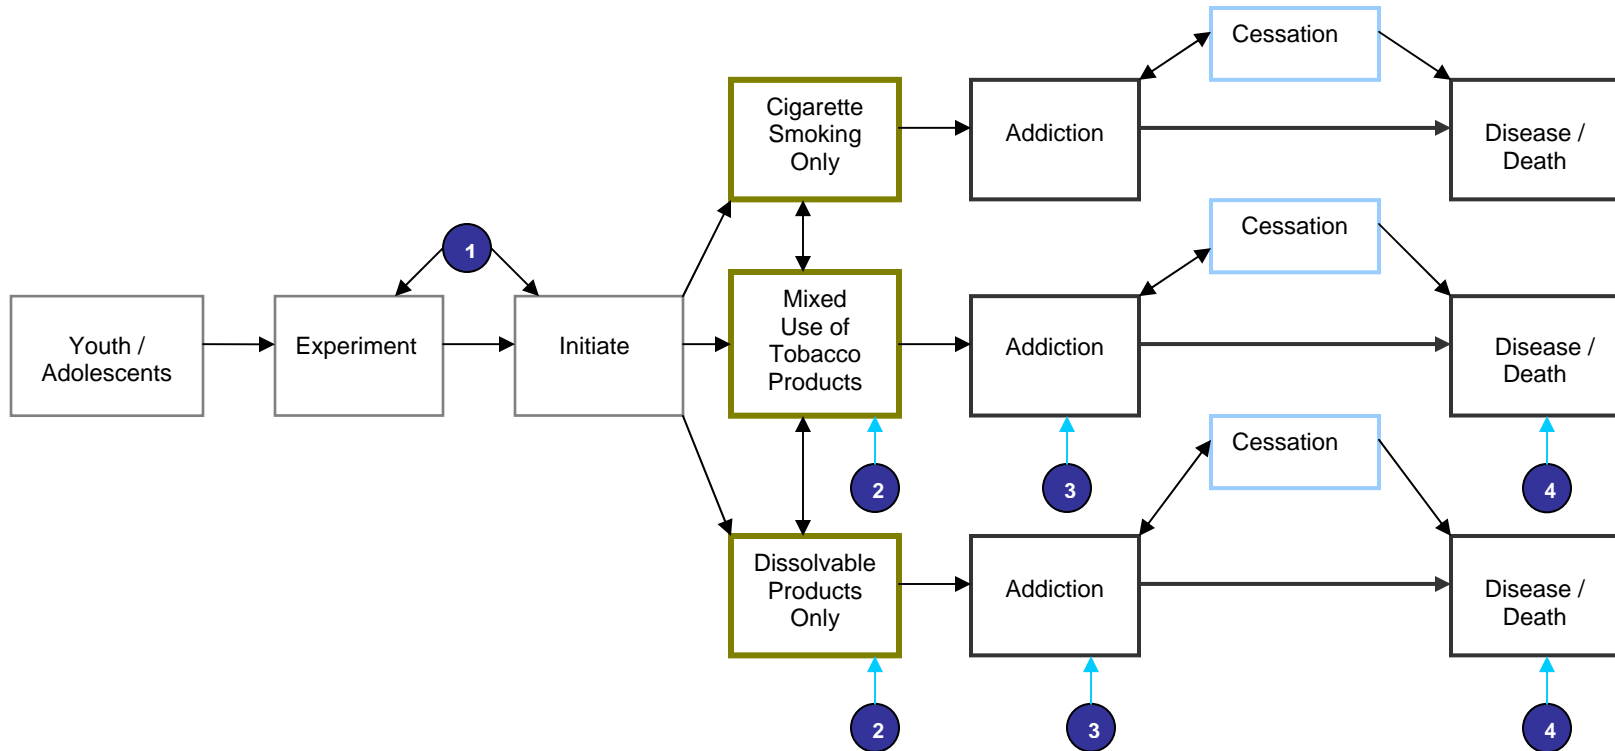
Youth / Adolescents

Experiment

1

Initiate

Cigarette Smoking Only

Mixed Use of Tobacco Products

Dissolvable Products Only

Addiction

Addiction

Addiction

Cessation

Cessation

Cessation

Disease / Death

Disease / Death

Disease / Death

2

3

4

2

3

4